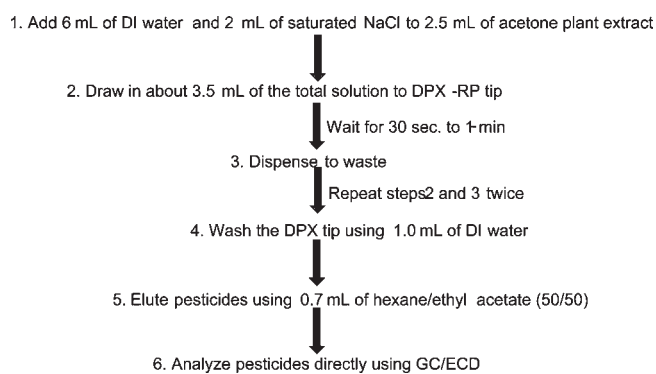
1. Add 6 mL of DI water and 2 mL of saturated NaCl to 2.5 mL of acetone plant extract

2. Draw in about 3.5 mL of the total solution to DPX -RP tip

Wait for 30 sec. to 1-min

3. Dispense to waste

Repeat steps2 and 3 twice

4. Wash the DPX tip using 1.0 mL of DI water

5. Elute pesticides using 0.7 mL of hexane/ethyl acetate (50/50)

6. Analyze pesticides directly using GC/ECD